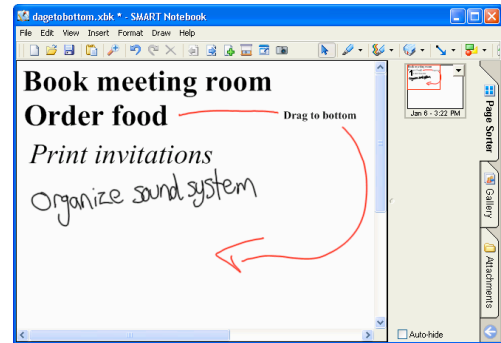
dagetobottom.xbk * - SMART Notebook

File Edit View Insert Format Draw Help

Book meeting room
Order food

Drag to bottom

Print invitations

Organize sound system

Jan 6 - 3:22 PM

Page Sorter

Gallery

Attachments

Auto-hide